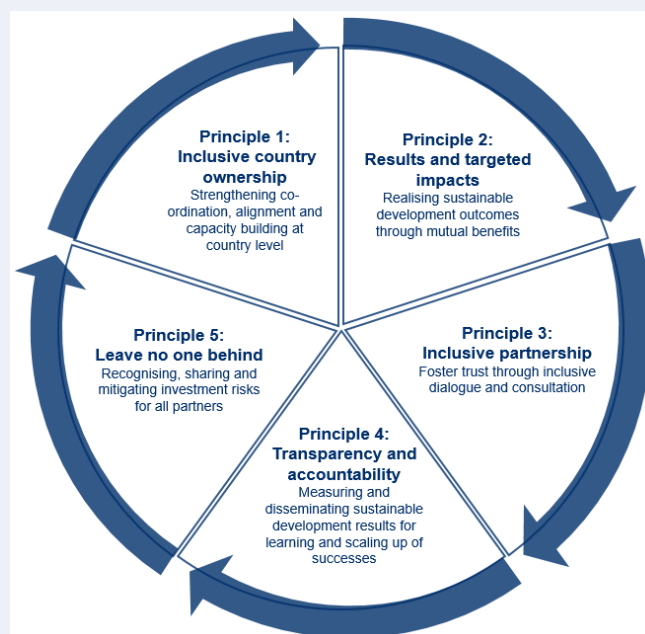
**Principle 1: Inclusive country ownership**
Strengthening co-ordination, alignment and capacity building at country level

**Principle 2: Results and targeted impacts**
Realising sustainable development outcomes through mutual benefits

**Principle 3: Inclusive partnership**
Foster trust through inclusive dialogue and consultation

**Principle 4: Transparency and accountability**
Measuring and disseminating sustainable development results for learning and scaling up of successes

**Principle 5: Leave no one behind**
Recognising, sharing and mitigating investment risks for all partners